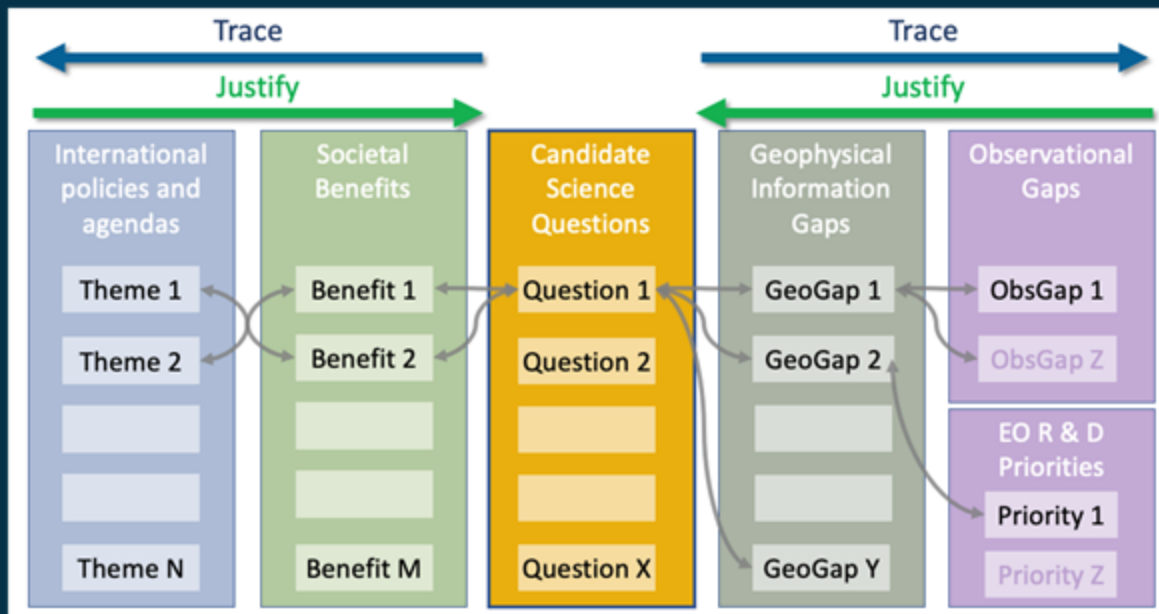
Trace

Justify

Trace

Justify

International policies and agendas

Theme 1

Theme 2

Theme N

Societal Benefits

Benefit 1

Benefit 2

Benefit M

Candidate Science Questions

Question 1

Question 2

Question X

Geophysical Information Gaps

GeoGap 1

GeoGap 2

GeoGap Y

Observational Gaps

ObsGap 1

ObsGap Z

EO R & D Priorities

Priority 1

Priority Z